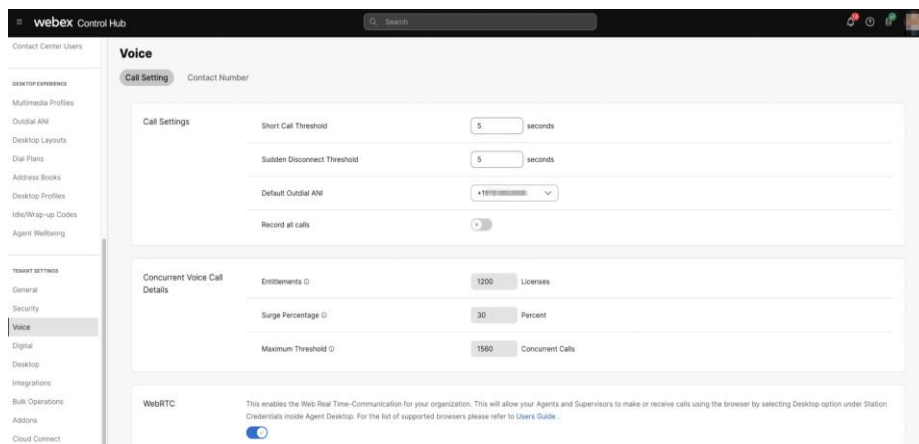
webex Control Hub

Search

Contact Center Users

DESKTOP EXPERIENCE

Multimedia Profiles

Outdial ANI

Desktop Layouts

Dial Plans

Address Books

Desktop Profiles

Idle/Wrap-up Codes

Agent Wellbeing

TENANT SETTINGS

General

Security

Voice

Digital

Desktop

Integrations

Bulk Operations

Addons

Cloud Connect

Voice

Call Setting

Contact Number

Call Settings

Short Call Threshold

5

seconds

Sudden Disconnect Threshold

5

seconds

Default Outdial ANI

+1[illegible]

Record all calls

Concurrent Voice Call Details

Entitlements

1200

Licenses

Surge Percentage

30

Percent

Maximum Threshold

1560

Concurrent Calls

WebRTC

This enables the Web Real Time-Communication for your organization. This will allow your Agents and Supervisors to make or receive calls using the browser by selecting Desktop option under Station Credentials inside Agent Desktop. For the list of supported browsers please refer to Users Guide .